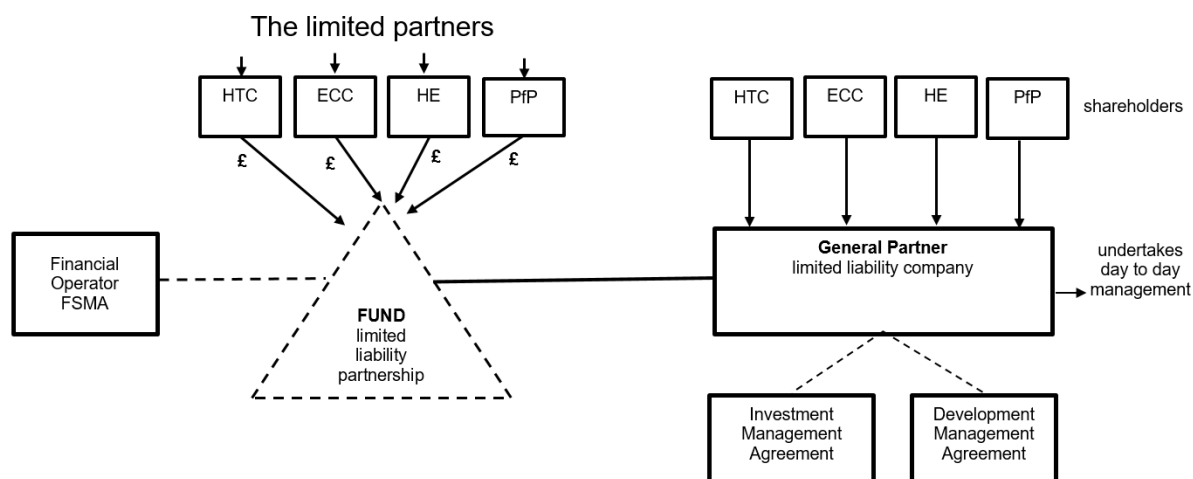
The limited partners

HTC
ECC
HE
PfP

£
£
£
£

HTC
ECC
HE
PfP

shareholders

Financial Operator FSMA

FUND
limited liability partnership

General Partner
limited liability company

undertakes day to day management

Investment Management Agreement

Development Management Agreement